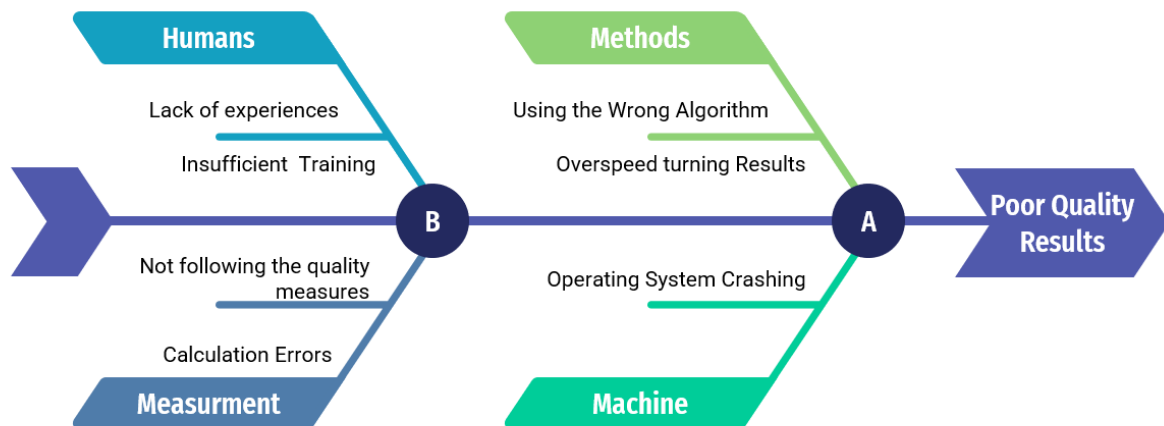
Humans

Lack of experiences

Insufficient Training

Not following the quality measures

Calculation Errors

Measurment

B

Methods

Using the Wrong Algorithm

Overspeed turning Results

Operating System Crashing

Machine

A

Poor Quality Results